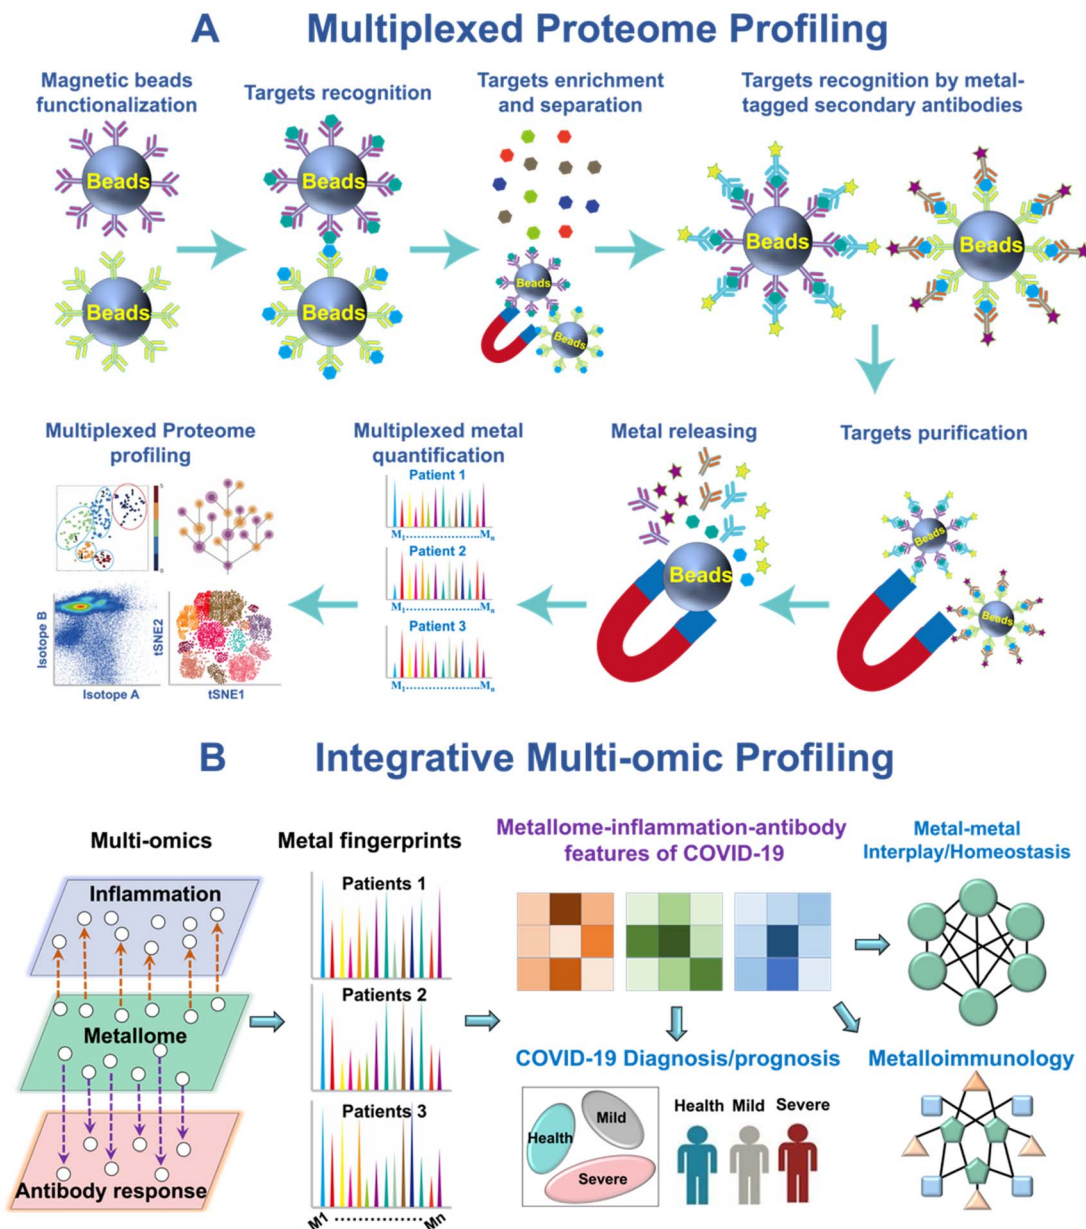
A Multiplexed Proteome Profiling

Magnetic beads functionalization

Beads

Beads

Targets recognition

Beads

Beads

Targets enrichment and separation

Beads

Beads

Targets recognition by metal-tagged secondary antibodies

Beads

Beads

Targets purification

Beads

Beads

Metal releasing

Beads

Multiplexed metal quantification

Patient 1

$M_1$.........................$M_n$

Patient 2

$M_1$.........................$M_n$

Patient 3

$M_1$.........................$M_n$

Multiplexed Proteome profiling

Isotope B

Isotope A

tSNE2

tSNE1

B Integrative Multi-omic Profiling

Multi-omics

Inflammation

Metallome

Antibody response

Metal fingerprints

Patients 1

Patients 2

Patients 3

M1 .......................... Mn

Metallome-inflammation-antibody features of COVID-19

Metal-metal Interplay/Homeostasis

COVID-19 Diagnosis/prognosis

Health

Mild

Severe

Health Mild Severe

Metalloimmunology